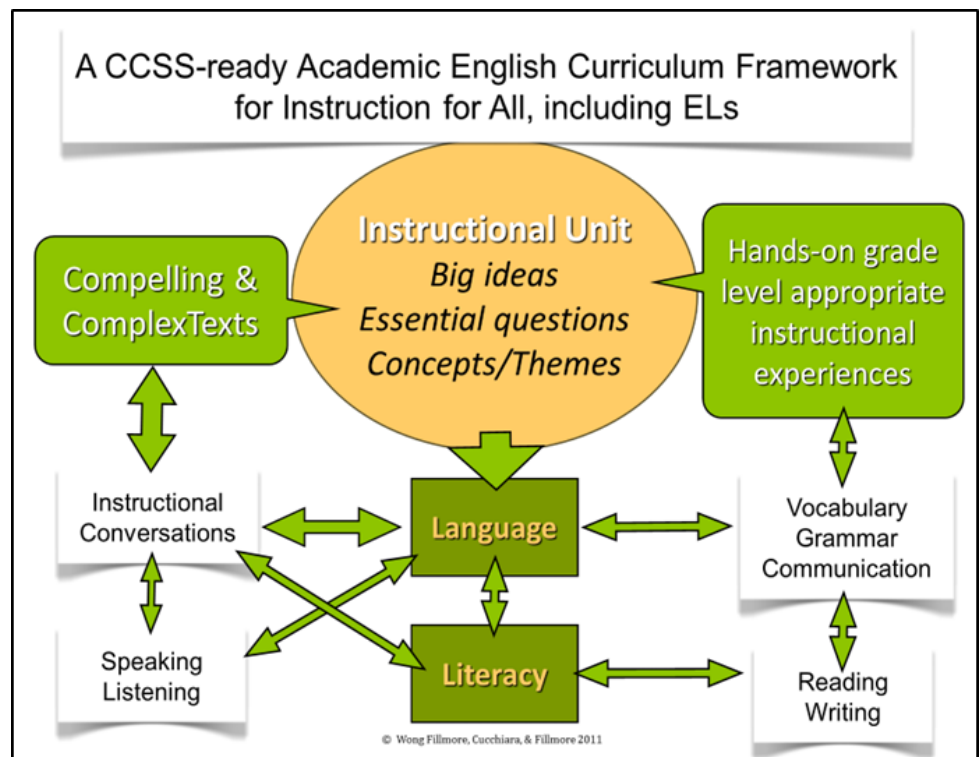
A CCSS-ready Academic English Curriculum Framework for Instruction for All, including ELs

Compelling & ComplexTexts

Instructional Unit
Big ideas
Essential questions
Concepts/Themes

Hands-on grade level appropriate instructional experiences

Instructional Conversations

Language

Vocabulary
Grammar
Communication

Speaking
Listening

Literacy

Reading
Writing

© Wong Fillmore, Cucchiara, & Fillmore 2011